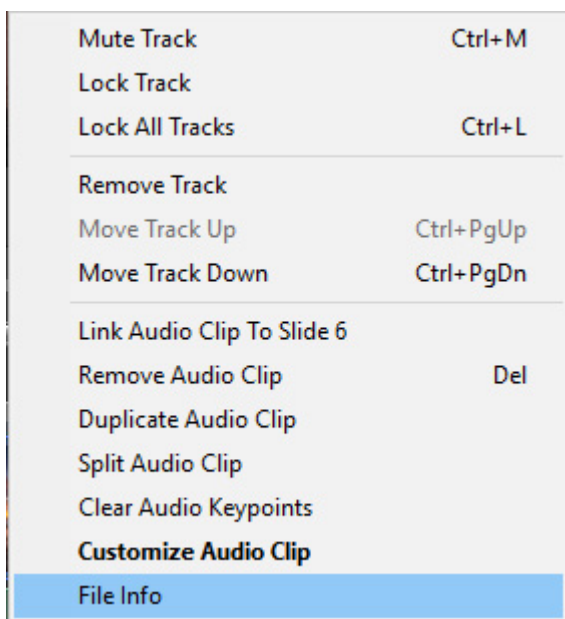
Mute Track Ctrl+M
Lock Track
Lock All Tracks Ctrl+L

Remove Track
Move Track Up Ctrl+PgUp
Move Track Down Ctrl+PgDn

Link Audio Clip To Slide 6
Remove Audio Clip Del
Duplicate Audio Clip
Split Audio Clip
Clear Audio Keypoints
Customize Audio Clip
File Info